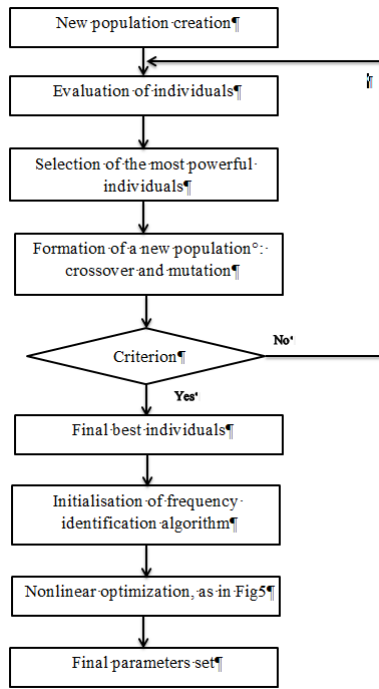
New·population·creation¶

Evaluation·of·individuals¶

Selection·of·the·most·powerful· individuals¶

Formation·of·a·new·population°:· crossover·and·mutation¶

Criterion¶

No'

Yes'

Final·best·individuals¶

Initialisation·of·frequency· identification·algorithm¶

Nonlinear·optimization,·as·in·Fig5¶

Final·parameters·set¶